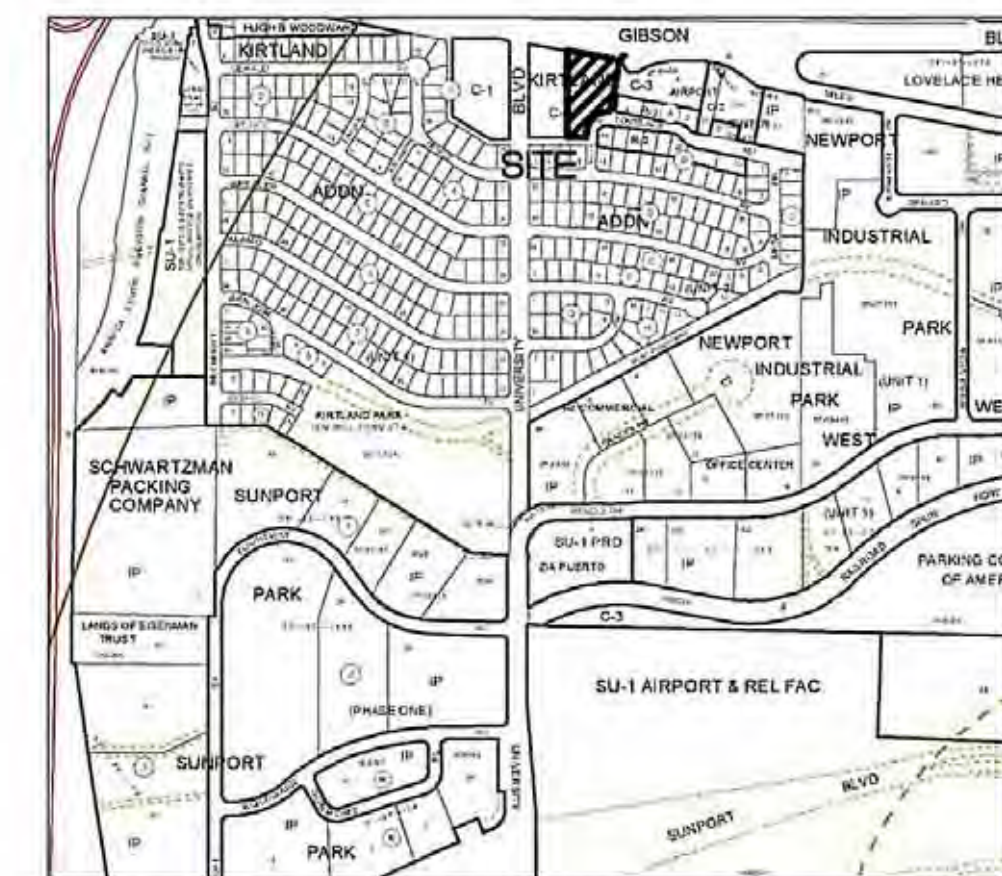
GIBSON

KIRTLAND

C-1

BLVD

KIRT

C

C-3

AIRPORT

C-2

IP

NEWPORT

LOVELACE HE

SITE

ADDN

ADDN

INDUSTRIAL

SU-1

UNIVERSITY

NEWPORT

INDUSTRIAL

PARK

WEST

PARK

(UNIT 1)

IP

WE

KIRTLAND PARK

IP

SCHWARTZMAN PACKING COMPANY

SUNPORT

OFFICE CENTER

IP

SU-1 PRD

ZA PUERTO

IP

PARKING CO OF AMER

PARK

C-3

LANDS OF EISEMAN TRUST

IP

(PHASE ONE)

SU-1 AIRPORT & REL FAC

SUNPORT

IP

BLVD

SUNPORT

IP

PARK

IP